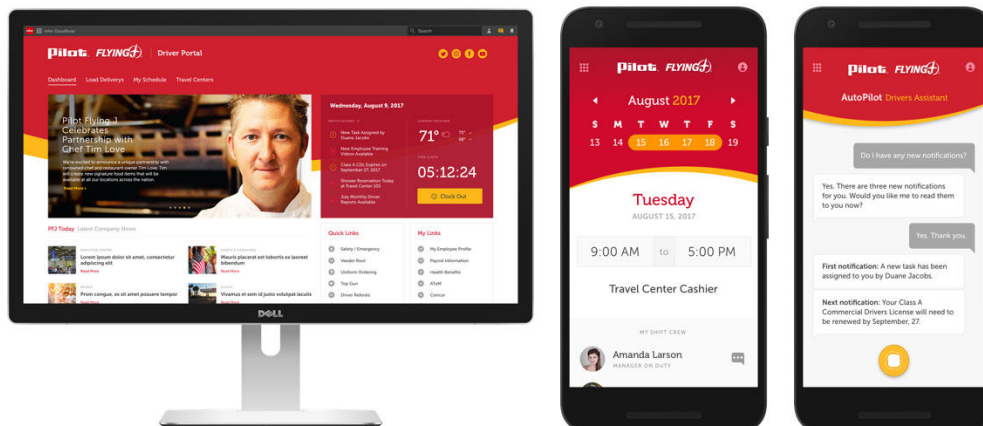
Pilot FLYING J Driver Portal

Dashboard Load Deliveries My Schedule Travel Centers

Pilot Flying J Celebrates Partnership with Chef Tim Love

We're excited to announce a unique partnership with renowned chef and restaurant owner Tim Love. Tim will create new signature food items that will be available at all our locations across the nation.

Read More >

Wednesday, August 9, 2017

New Task Assigned by Duane Jacobs

New Employee Training Videos Available

Class A CDL Expires on September 27, 2017

Shower Reservation Today at Travel Center 305

July Monthly Driver Reports Available

71°

05:12:24

Clock Out

PFJ Today Latest Company News

Lorem ipsum dolor sit amet, consectetur adipiscing elit

Read More

Mauris placerat elit lobortis ex laoreet bibendum

Read More

Proin congue, ex sit amet posuere tempor

Vivamus et sem id justo volutpat iaculis

Quick Links

Safety / Emergency

Weeklet Root

Uniform Ordering

Top Gun

Driver Referrals

My Links

My Employee Profile

Payroll Information

Health Benefits

ATeM

Concur

DELL

Pilot FLYING J

August 2017

S M T W T F S

13 14 15 16 17 18 19

Tuesday

AUGUST 15, 2017

9:00 AM to 5:00 PM

Travel Center Cashier

MY SHIFT CREW

Amanda Larson

MANAGER ON DUTY

Pilot FLYING J

AutoPilot Drivers Assistant

Do I have any new notifications?

Yes. There are three new notifications for you. Would you like me to read them to you now?

Yes. Thank you.

First notification: A new task has been assigned to you by Duane Jacobs.

Next notification: Your Class A Commercial Drivers License will need to be renewed by September, 27.